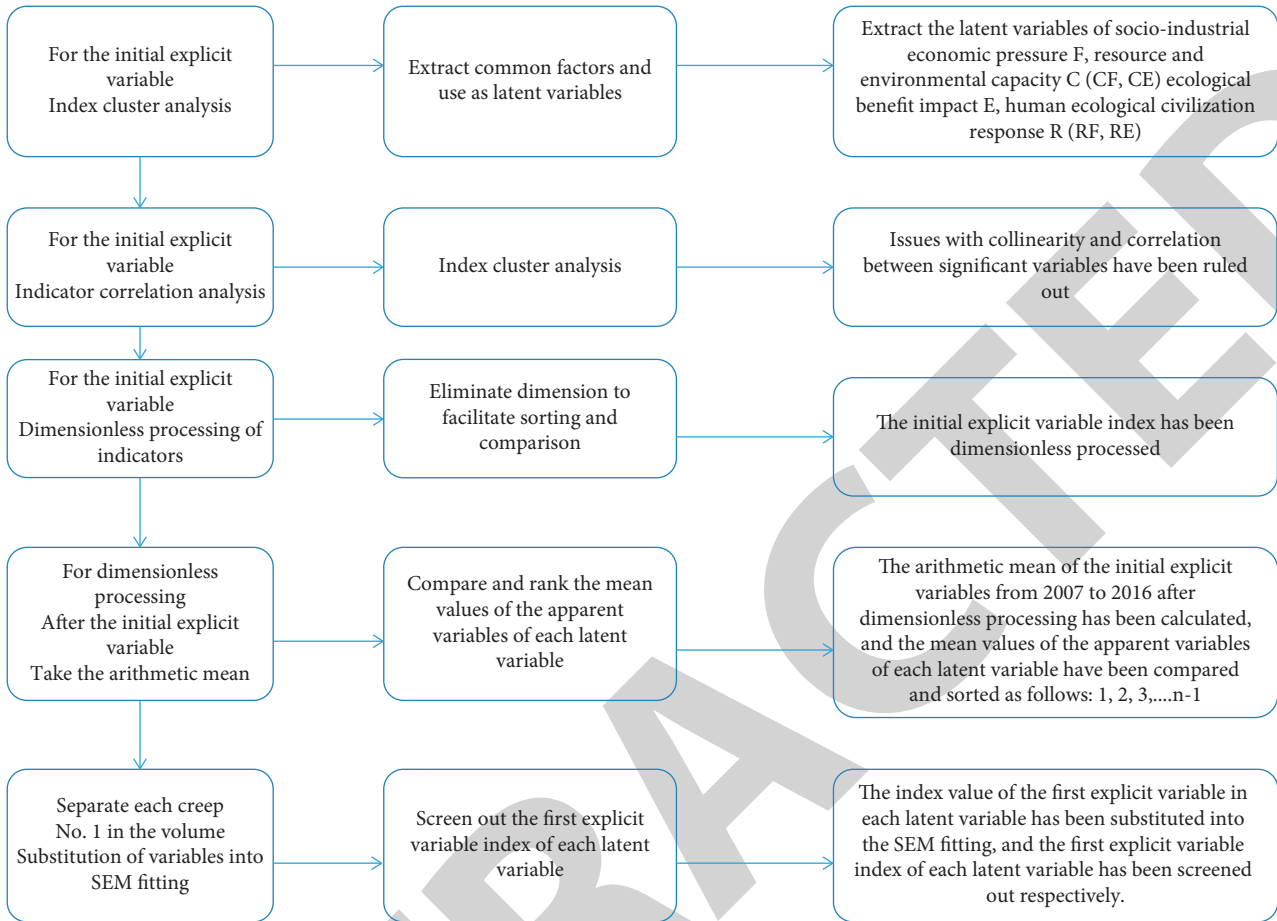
For the initial explicit variable
Index cluster analysis

Extract common factors and use as latent variables

Extract the latent variables of socio-industrial economic pressure F, resource and environmental capacity C (CF, CE) ecological benefit impact E, human ecological civilization response R (RF, RE)

For the initial explicit variable
Indicator correlation analysis

Index cluster analysis

Issues with collinearity and correlation between significant variables have been ruled out

For the initial explicit variable
Dimensionless processing of indicators

Eliminate dimension to facilitate sorting and comparison

The initial explicit variable index has been dimensionless processed

For dimensionless processing
After the initial explicit variable
Take the arithmetic mean

Compare and rank the mean values of the apparent variables of each latent variable

The arithmetic mean of the initial explicit variables from 2007 to 2016 after dimensionless processing has been calculated, and the mean values of the apparent variables of each latent variable have been compared and sorted as follows: 1, 2, 3,....n-1

Separate each creep
No. 1 in the volume
Substitution of variables into SEM fitting

Screen out the first explicit variable index of each latent variable

The index value of the first explicit variable in each latent variable has been substituted into the SEM fitting, and the first explicit variable index of each latent variable has been screened out respectively.

RETRACTED